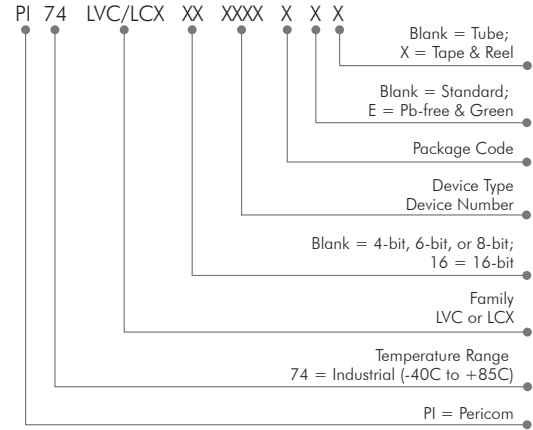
PI 74 LVC/LCX XX XXXX X X X

Blank = Tube;
X = Tape & Reel

Blank = Standard;
E = Pb-free & Green

Package Code

Device Type
Device Number

Blank = 4-bit, 6-bit, or 8-bit;
16 = 16-bit

Family
LVC or LCX

Temperature Range
74 = Industrial (-40C to +85C)

PI = Pericom